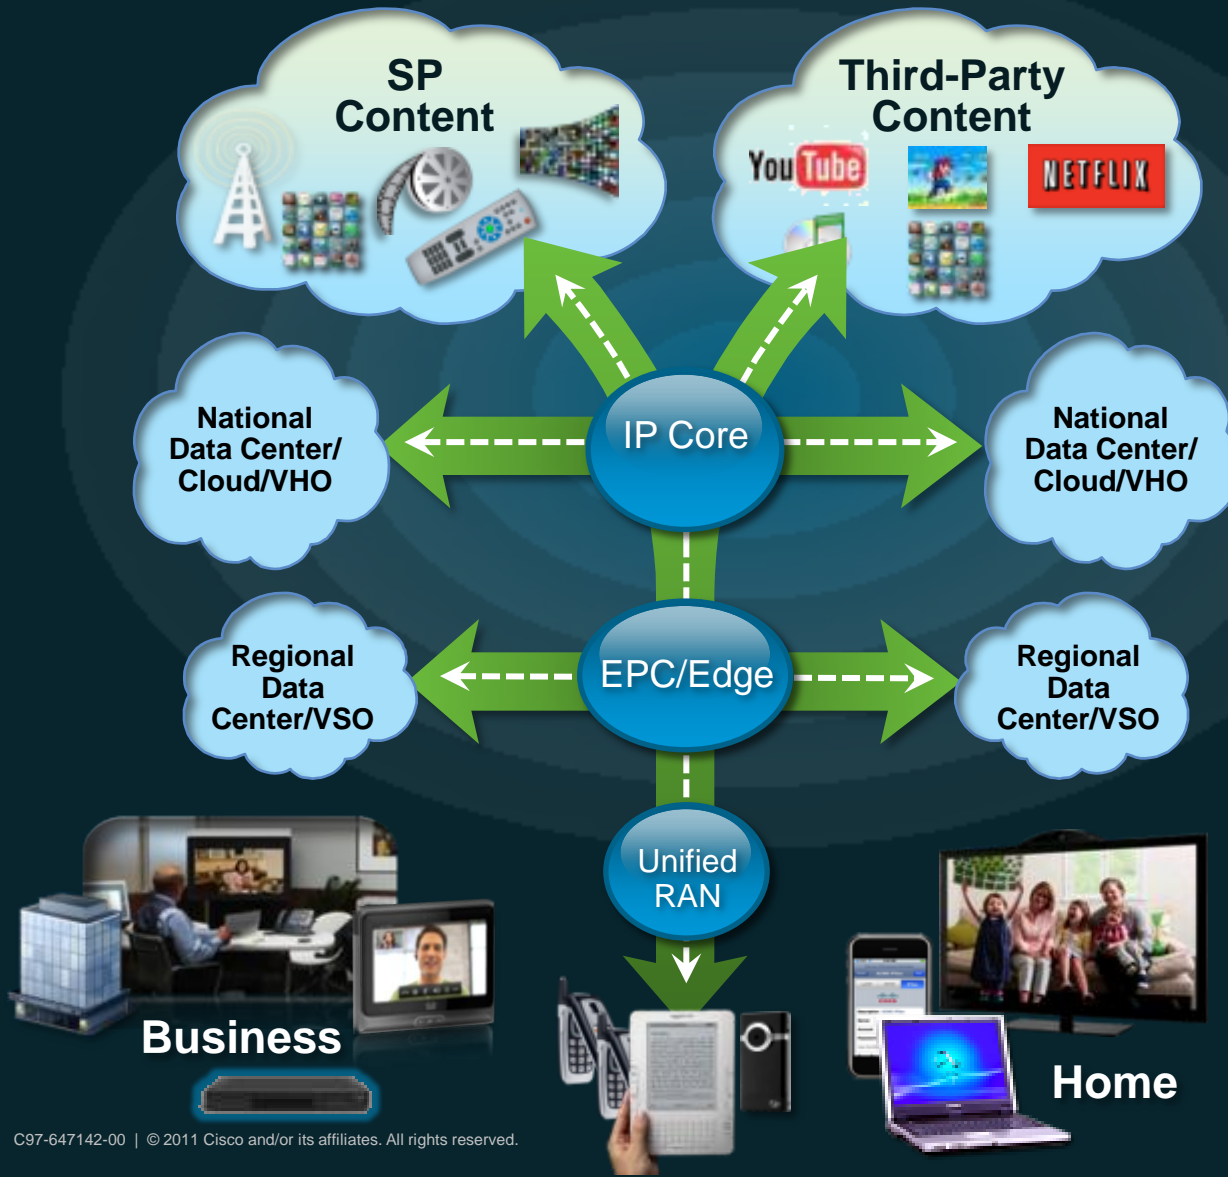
SP Content

Third-Party Content

YouTube

NETFLIX

National Data Center/ Cloud/VHO

IP Core

National Data Center/ Cloud/VHO

Regional Data Center/VSO

EPC/Edge

Regional Data Center/VSO

Unified RAN

Business

Home

C97-647142-00 | © 2011 Cisco and/or its affiliates. All rights reserved.